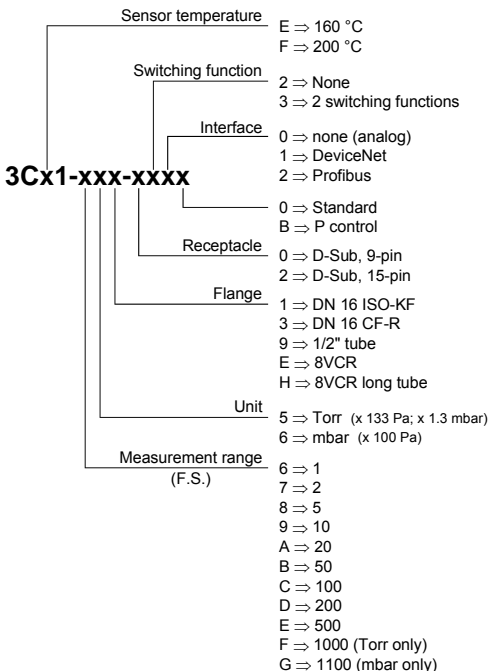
Sensor temperature
E $\Rightarrow$ 160 °C
F $\Rightarrow$ 200 °C

Switching function
2 $\Rightarrow$ None
3 $\Rightarrow$ 2 switching functions

Interface
0 $\Rightarrow$ none (analog)
1 $\Rightarrow$ DeviceNet
2 $\Rightarrow$ Profibus

3Cx1-xxx-xxxx

0 $\Rightarrow$ Standard
B $\Rightarrow$ P control

Receptacle
0 $\Rightarrow$ D-Sub, 9-pin
2 $\Rightarrow$ D-Sub, 15-pin

Flange
1 $\Rightarrow$ DN 16 ISO-KF
3 $\Rightarrow$ DN 16 CF-R
9 $\Rightarrow$ 1/2" tube
E $\Rightarrow$ 8VCR
H $\Rightarrow$ 8VCR long tube

Unit
5 $\Rightarrow$ Torr (x 133 Pa; x 1.3 mbar)
6 $\Rightarrow$ mbar (x 100 Pa)

Measurement range
(F.S.)
6 $\Rightarrow$ 1
7 $\Rightarrow$ 2
8 $\Rightarrow$ 5
9 $\Rightarrow$ 10
A $\Rightarrow$ 20
B $\Rightarrow$ 50
C $\Rightarrow$ 100
D $\Rightarrow$ 200
E $\Rightarrow$ 500
F $\Rightarrow$ 1000 (Torr only)
G $\Rightarrow$ 1100 (mbar only)